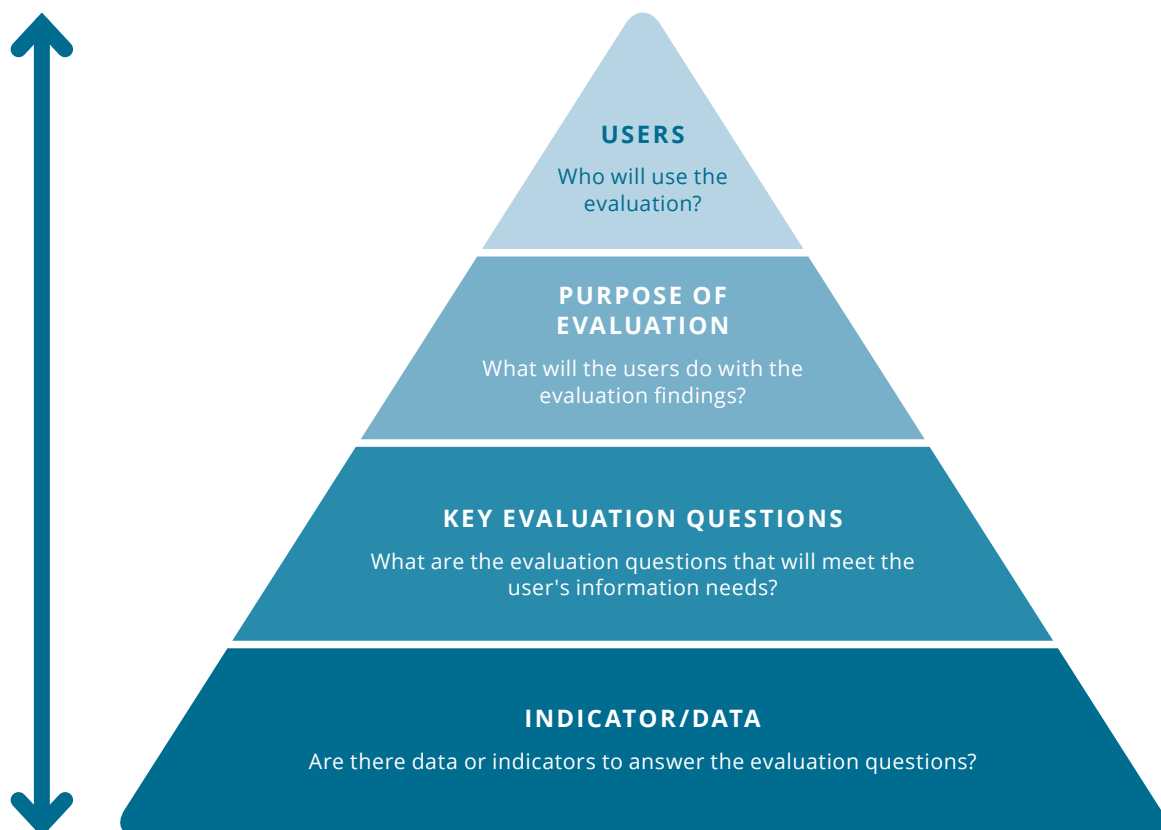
USERS

Who will use the evaluation?

PURPOSE OF EVALUATION

What will the users do with the evaluation findings?

KEY EVALUATION QUESTIONS

What are the evaluation questions that will meet the user's information needs?

INDICATOR/DATA

Are there data or indicators to answer the evaluation questions?